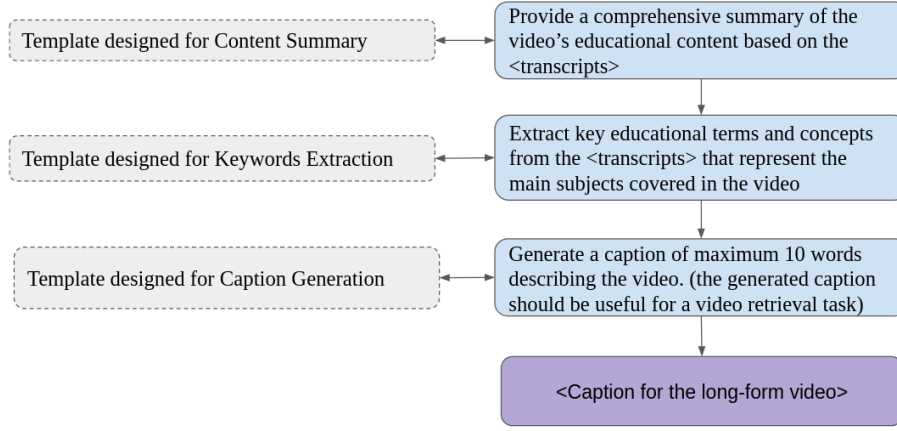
Template designed for Content Summary

Provide a comprehensive summary of the video's educational content based on the <transcripts>

Template designed for Keywords Extraction

Extract key educational terms and concepts from the <transcripts> that represent the main subjects covered in the video

Template designed for Caption Generation

Generate a caption of maximum 10 words describing the video. (the generated caption should be useful for a video retrieval task)

<Caption for the long-form video>